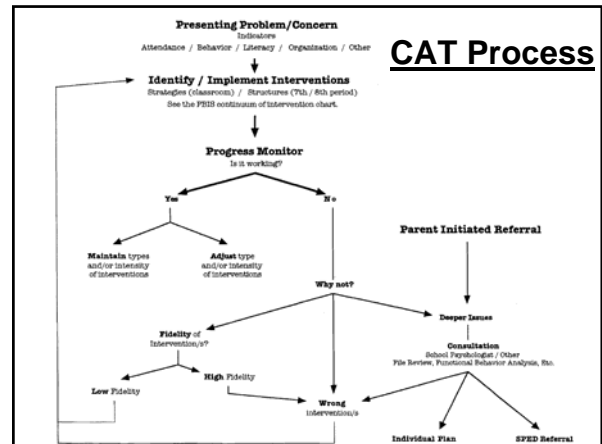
Presenting Problem/Concern
Indicators
Attendance / Behavior / Literacy / Organization / Other

CAT Process

Identify / Implement Interventions
Strategies (classroom) / Structures (7th / 8th period)
See the PBIS continuum of intervention chart.

Progress Monitor
Is it working?

Yes

No

Parent Initiated Referral

Maintain types and/or intensity of interventions

Adjust type and/or intensity of interventions

Why not?

Fidelity of Intervention/s?

Deeper Issues

Consultation
School Psychologist / Other
File Review, Functional Behavior Analysis, Etc.

Low Fidelity

High Fidelity

Wrong intervention/s

Individual Plan

SPED Referral